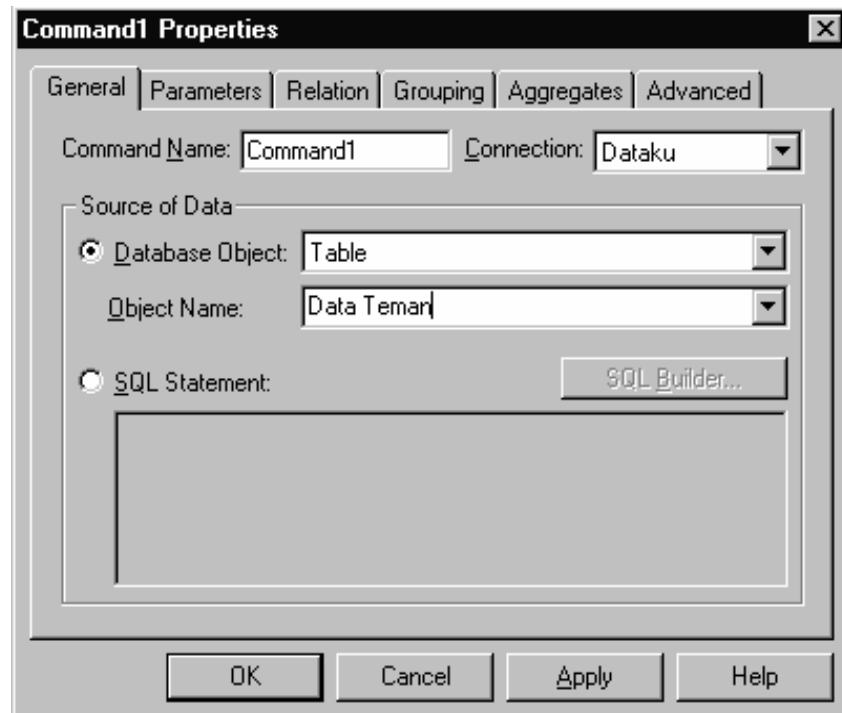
Command1 Properties

General | Parameters | Relation | Grouping | Aggregates | Advanced

Command Name: Command1

Connection: Dataku

Source of Data

Database Object: Table

Object Name: Data Teman

SQL Statement:

SQL Builder...

OK

Cancel

Apply

Help